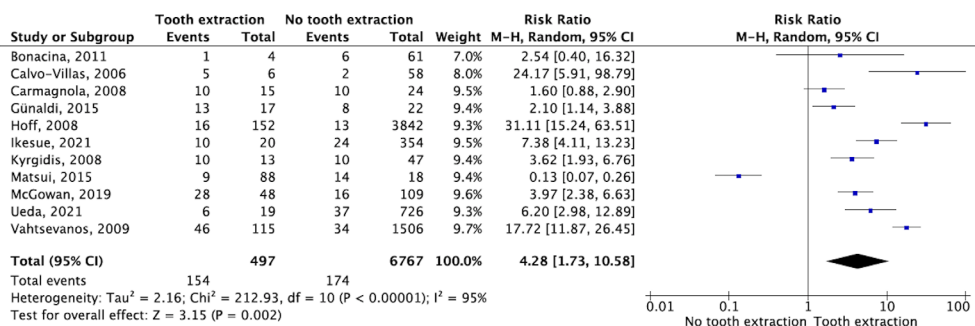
| Study or Subgroup | Tooth extraction Events | Tooth extraction Total | No tooth extraction Events | No tooth extraction Total | Weight | Risk Ratio M–H, Random, 95% CI |
|---|---|---|---|---|---|---|
| Bonacina, 2011 | 1 | 4 | 6 | 61 | 7.0% | 2.54 [0.40, 16.32] |
| Calvo-Villas, 2006 | 5 | 6 | 2 | 58 | 8.0% | 24.17 [5.91, 98.79] |
| Carmagnola, 2008 | 10 | 15 | 10 | 24 | 9.5% | 1.60 [0.88, 2.90] |
| Günaldi, 2015 | 13 | 17 | 8 | 22 | 9.4% | 2.10 [1.14, 3.88] |
| Hoff, 2008 | 16 | 152 | 13 | 3842 | 9.3% | 31.11 [15.24, 63.51] |
| Ikesue, 2021 | 10 | 20 | 24 | 354 | 9.5% | 7.38 [4.11, 13.23] |
| Kyrgidis, 2008 | 10 | 13 | 10 | 47 | 9.4% | 3.62 [1.93, 6.76] |
| Matsui, 2015 | 3 | 88 | 14 | 18 | 9.4% | 0.13 [0.07, 0.26] |
| McGowan, 2019 | 28 | 48 | 16 | 109 | 9.6% | 3.97 [2.38, 6.63] |
| Ueda, 2021 | 6 | 19 | 37 | 726 | 9.3% | 6.20 [2.98, 12.89] |
| Vahtsevanos, 2009 | 46 | 115 | 34 | 1506 | 9.7% | 17.72 [11.87, 26.45] |
| **Total (95% CI)** | | **497** | | **6767** | **100.0%** | **4.28 [1.73, 10.58]** |
| Total events | 154 | | 174 | | | |

Heterogeneity: Tau² = 2.16; Chi² = 212.93, df = 10 (P < 0.00001); I² = 95%
Test for overall effect: Z = 3.15 (P = 0.002)

Risk Ratio
M–H, Random, 95% CI

0.01 0.1 1 10 100
No tooth extraction Tooth extraction